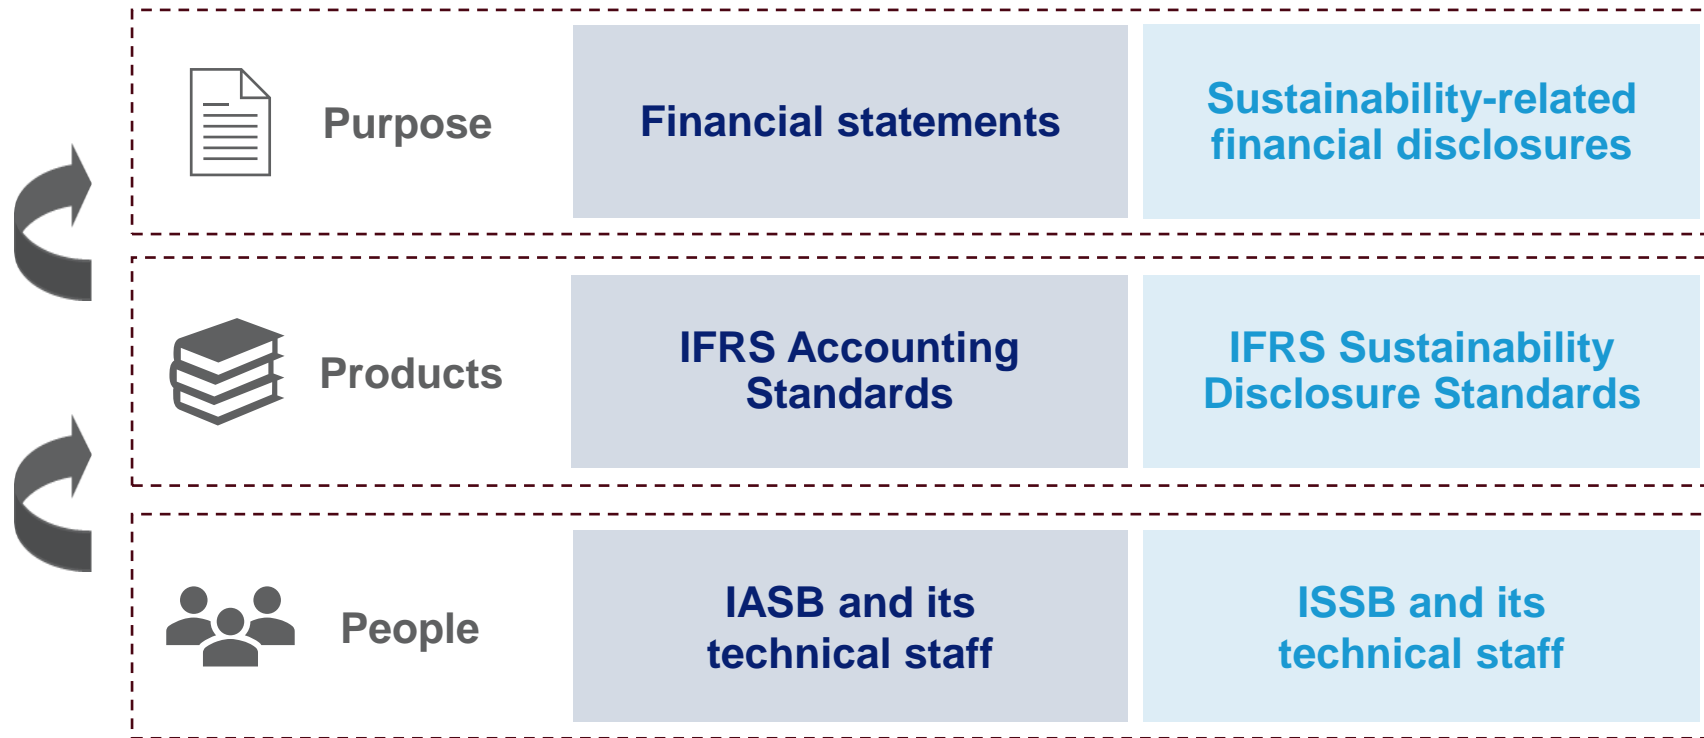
| | | |
|---|---|---|
| Purpose | Financial statements | Sustainability-related financial disclosures |
| Products | IFRS Accounting Standards | IFRS Sustainability Disclosure Standards |
| People | IASB and its technical staff | ISSB and its technical staff |